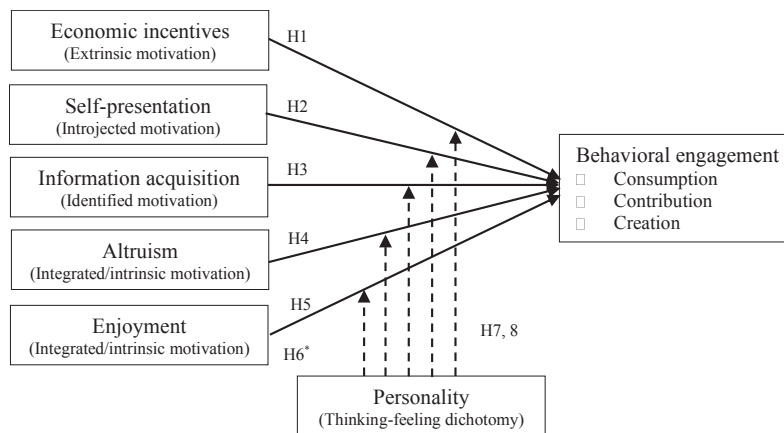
Economic incentives
(Extrinsic motivation)

Self-presentation
(Introjected motivation)

Information acquisition
(Identified motivation)

Altruism
(Integrated/intrinsic motivation)

Enjoyment
(Integrated/intrinsic motivation)

H1

H2

H3

H4

H5

H6$^*$

H7, 8

Behavioral engagement
□ Consumption
□ Contribution
□ Creation

Personality
(Thinking-feeling dichotomy)